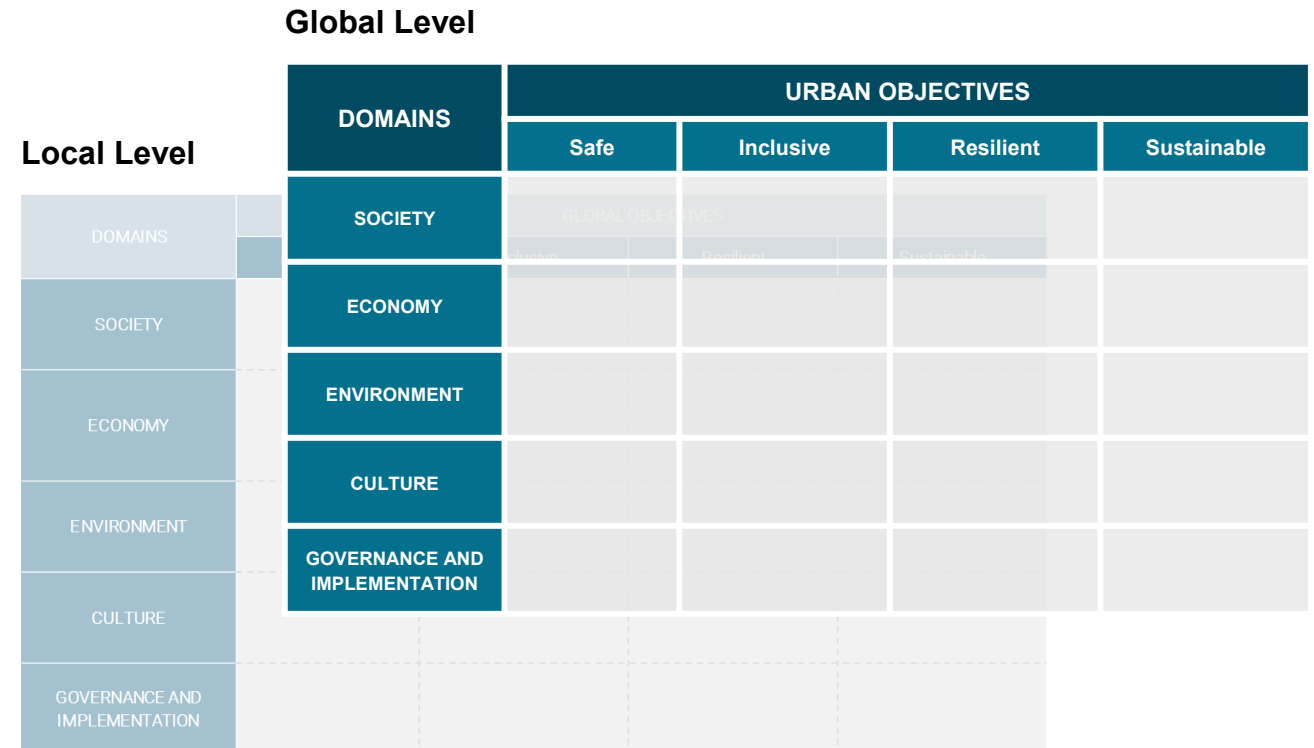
Global Level

| DOMAINS | URBAN OBJECTIVES | | | |
|---|---|---|---|---|
| | Safe | Inclusive | Resilient | Sustainable |
| SOCIETY | | | | |
| ECONOMY | | | | |
| ENVIRONMENT | | | | |
| CULTURE | | | | |
| GOVERNANCE AND IMPLEMENTATION | | | | |

Local Level

| DOMAINS | GLOBAL OBJECTIVES | | |
|---|---|---|---|
| | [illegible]clusive | Resilient | Sustainable |
| SOCIETY | | | |
| ECONOMY | | | |
| ENVIRONMENT | | | |
| CULTURE | | | |
| GOVERNANCE AND IMPLEMENTATION | | | |